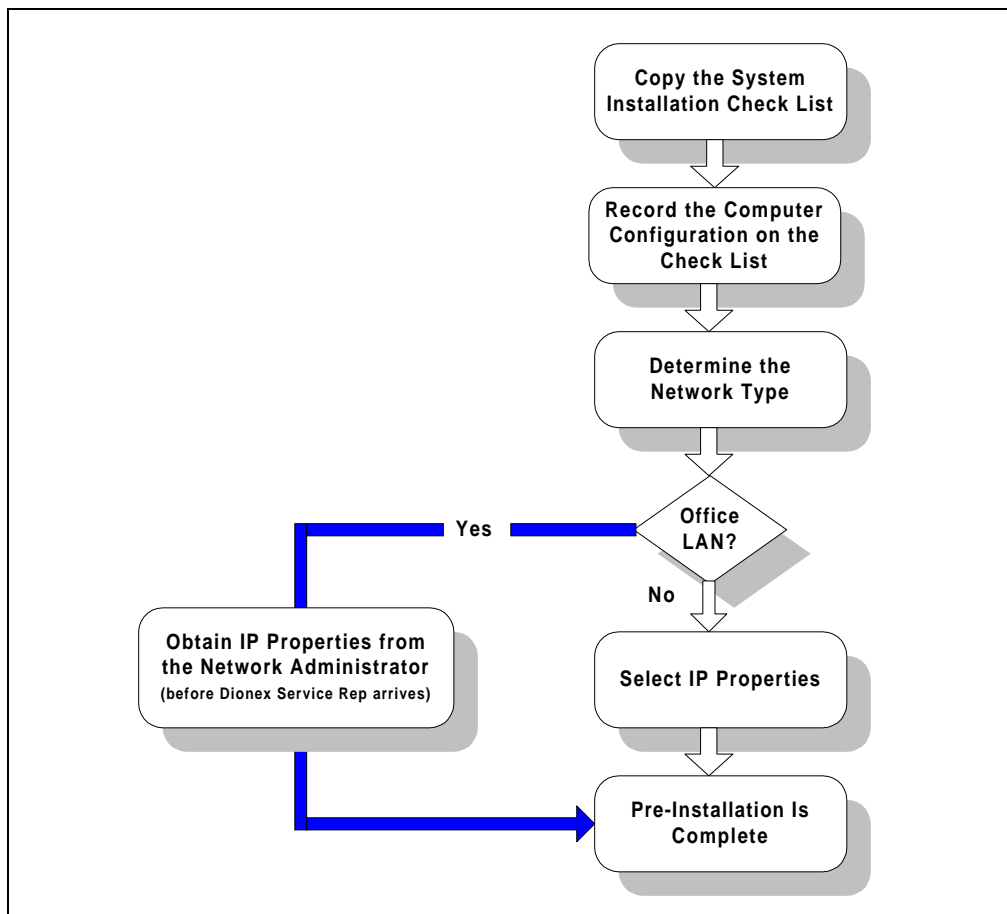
Copy the System Installation Check List

Record the Computer Configuration on the Check List

Determine the Network Type

Office LAN?

Yes

No

Obtain IP Properties from the Network Administrator
(before Dionex Service Rep arrives)

Select IP Properties

Pre-Installation Is Complete